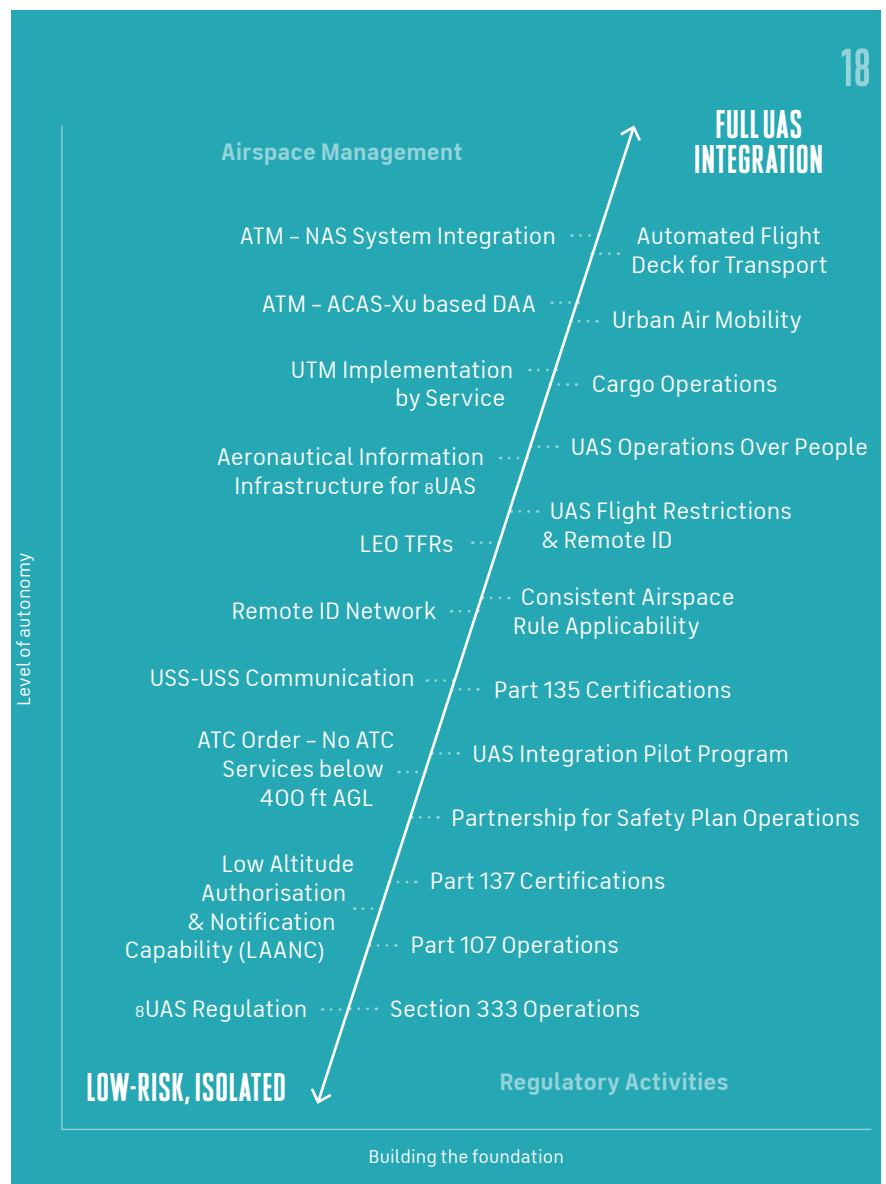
18

FULL UAS INTEGRATION

Airspace Management

ATM – NAS System Integration

Automated Flight Deck for Transport

ATM – ACAS-Xu based DAA

Urban Air Mobility

UTM Implementation by Service

Cargo Operations

Aeronautical Information Infrastructure for sUAS

UAS Operations Over People

UAS Flight Restrictions & Remote ID

LEO TFRs

Remote ID Network

Consistent Airspace Rule Applicability

USS-USS Communication

Part 135 Certifications

ATC Order – No ATC Services below 400 ft AGL

UAS Integration Pilot Program

Partnership for Safety Plan Operations

Low Altitude Authorisation & Notification Capability (LAANC)

Part 137 Certifications

Part 107 Operations

sUAS Regulation

Section 333 Operations

LOW-RISK, ISOLATED

Regulatory Activities

Level of autonomy

Building the foundation